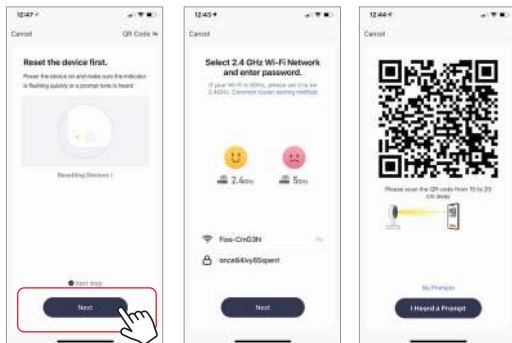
12:47

Cancel

QR Code

Reset the device first.

Power the device on and make sure the indicator is flashing quickly or a prompt tone is heard

Resetting Devices >

Next step

Next

12:43

Cancel

Select 2.4 GHz Wi-Fi Network and enter password.

If your Wi-Fi is 5GHz, please set it to be 2.4GHz. Common router setting method

2.4GHz

5GHz

Fios-CmG3N

once84ivy85spent

Next

12:44

Cancel

Please scan the QR code from 15 to 20 cm away

No Prompts

I Heard a Prompt